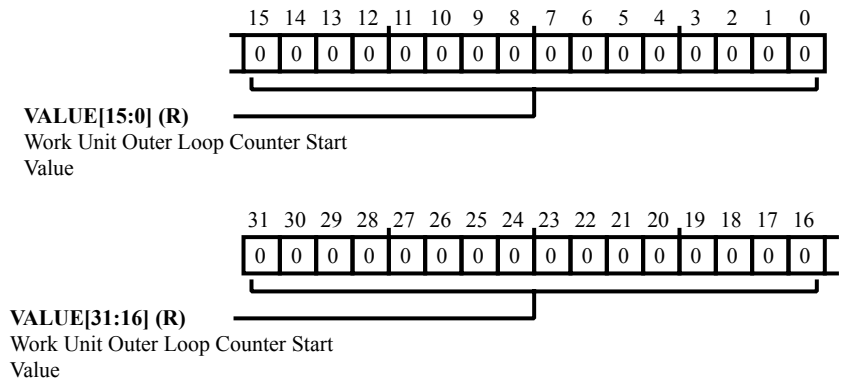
15 14 13 12 11 10 9 8 7 6 5 4 3 2 1 0

| 0 | 0 | 0 | 0 | 0 | 0 | 0 | 0 | 0 | 0 | 0 | 0 | 0 | 0 | 0 | 0 |
|---|---|---|---|---|---|---|---|---|---|---|---|---|---|---|---|

**VALUE[15:0] (R)**
Work Unit Outer Loop Counter Start Value

31 30 29 28 27 26 25 24 23 22 21 20 19 18 17 16

| 0 | 0 | 0 | 0 | 0 | 0 | 0 | 0 | 0 | 0 | 0 | 0 | 0 | 0 | 0 | 0 |
|---|---|---|---|---|---|---|---|---|---|---|---|---|---|---|---|

**VALUE[31:16] (R)**
Work Unit Outer Loop Counter Start Value